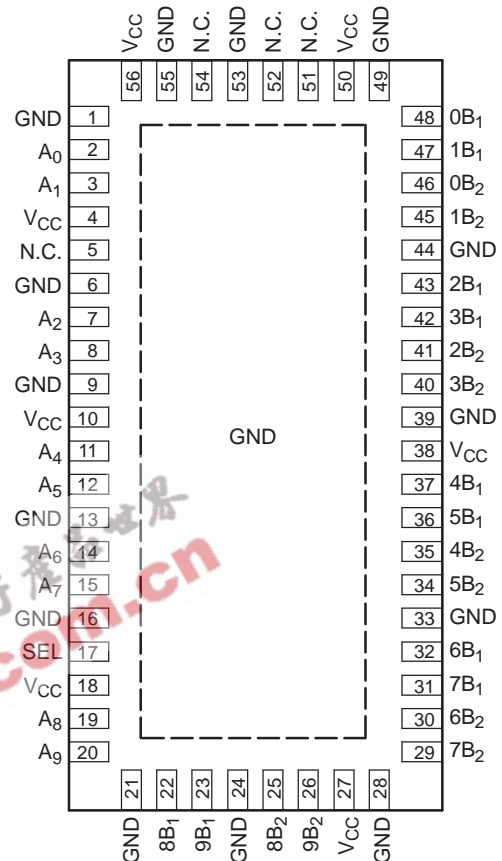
$V_{CC}$ 56
GND 55
N.C. 54
GND 53
N.C. 52
N.C. 51
$V_{CC}$ 50
GND 49

GND 1
$A_0$ 2
$A_1$ 3
$V_{CC}$ 4
N.C. 5
GND 6
$A_2$ 7
$A_3$ 8
GND 9
$V_{CC}$ 10
$A_4$ 11
$A_5$ 12
GND 13
$A_6$ 14
$A_7$ 15
GND 16
SEL 17
$V_{CC}$ 18
$A_8$ 19
$A_9$ 20

48 $0B_1$
47 $1B_1$
46 $0B_2$
45 $1B_2$
44 GND
43 $2B_1$
42 $3B_1$
41 $2B_2$
40 $3B_2$
39 GND
38 $V_{CC}$
37 $4B_1$
36 $5B_1$
35 $4B_2$
34 $5B_2$
33 GND
32 $6B_1$
31 $7B_1$
30 $6B_2$
29 $7B_2$

GND

21 GND
22 $8B_1$
23 $9B_1$
24 GND
25 $8B_2$
26 $9B_2$
27 $V_{CC}$
28 GND

com.cn